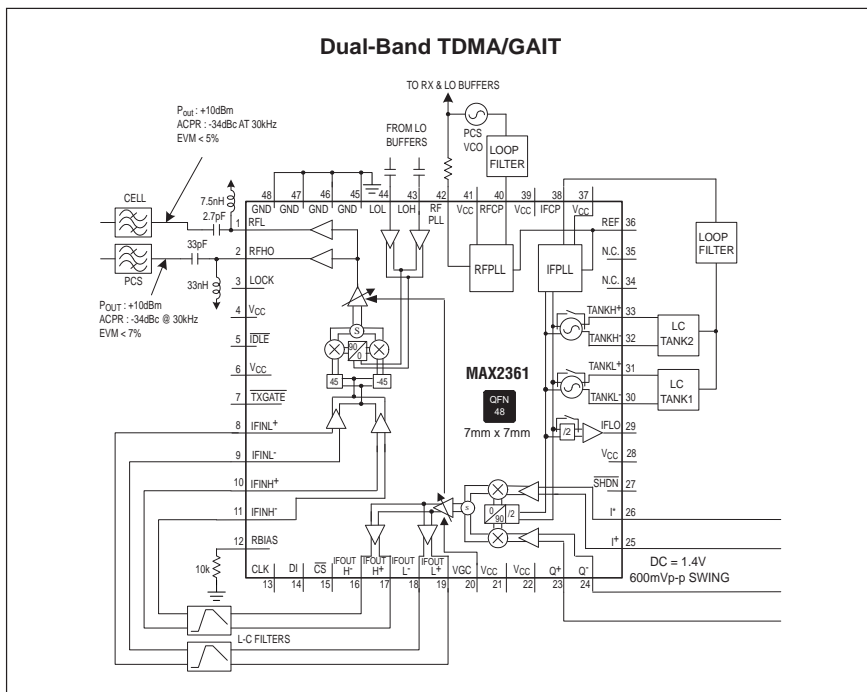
Dual-Band TDMA/GAIT

TO RX & LO BUFFERS

PCS VCO

LOOP FILTER

FROM LO BUFFERS

$P_{out}$ : +10dBm
ACPR : -34dBc AT 30kHz
EVM < 5%

CELL

7.5nH

2.7pF

PCS

33pF

33nH

$P_{OUT}$ : +10dBm
ACPR : -34dBc @ 30kHz
EVM < 7%

48 GND
47 GND
46 GND
45 GND
44 LOL
43 LOH
42 RF PLL
41 $V_{CC}$
40 RFCP
39 $V_{CC}$
38 IFCP
37 $V_{CC}$

1 RFL
2 RFHO
3 LOCK
4 $V_{CC}$
5 $\overline{IDLE}$
6 $V_{CC}$
7 $\overline{TXGATE}$
8 IFINL+
9 IFINL-
10 IFINH+
11 IFINH-
12 RBIAS

REF 36
N.C. 35
N.C. 34
TANKH+ 33
TANKH- 32
TANKL+ 31
TANKL- 30
IFLO 29
$V_{CC}$ 28
$\overline{SHDN}$ 27
I- 26
I+ 25

RFPLL

IFPLL

LOOP FILTER

LC TANK2

LC TANK1

S

90

0

45

-45

MAX2361

QFN 48

7mm x 7mm

/2

0

90

/2

S

10k

CLK 13
DI 14
$\overline{CS}$ 15
IFOUT H- 16
IFOUT H+ 17
IFOUT L- 18
IFOUT L+ 19
VGC 20
$V_{CC}$ 21
$V_{CC}$ 22
Q+ 23
Q- 24

DC = 1.4V
600mVp-p SWING

L-C FILTERS